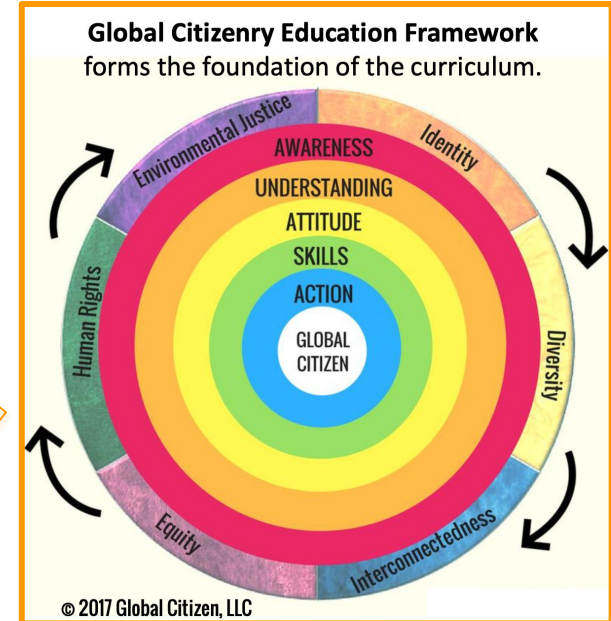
**Global Citizenry Education Framework**
forms the foundation of the curriculum.

Environmental Justice
Identity
Diversity
Interconnectedness
Equity
Human Rights

AWARENESS
UNDERSTANDING
ATTITUDE
SKILLS
ACTION
GLOBAL CITIZEN

© 2017 Global Citizen, LLC